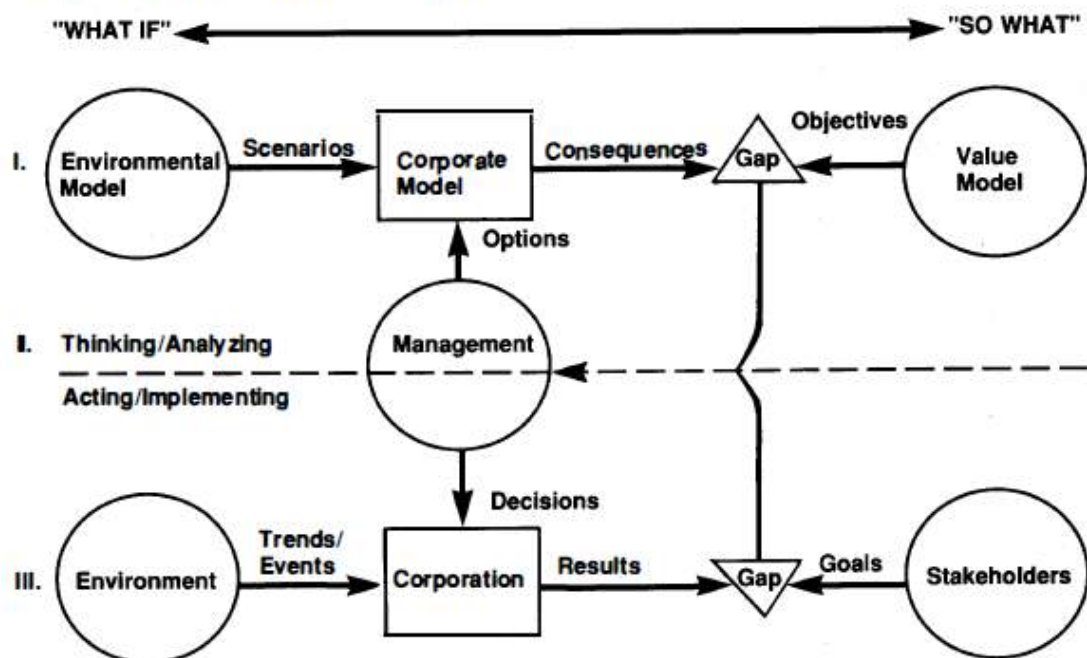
"WHAT IF"

"SO WHAT"

I.

Environmental Model

Scenarios

Corporate Model

Consequences

Gap

Objectives

Value Model

Options

I. Thinking/Analyzing

Management

Acting/Implementing

Decisions

III.

Environment

Trends/ Events

Corporation

Results

Gap

Goals

Stakeholders